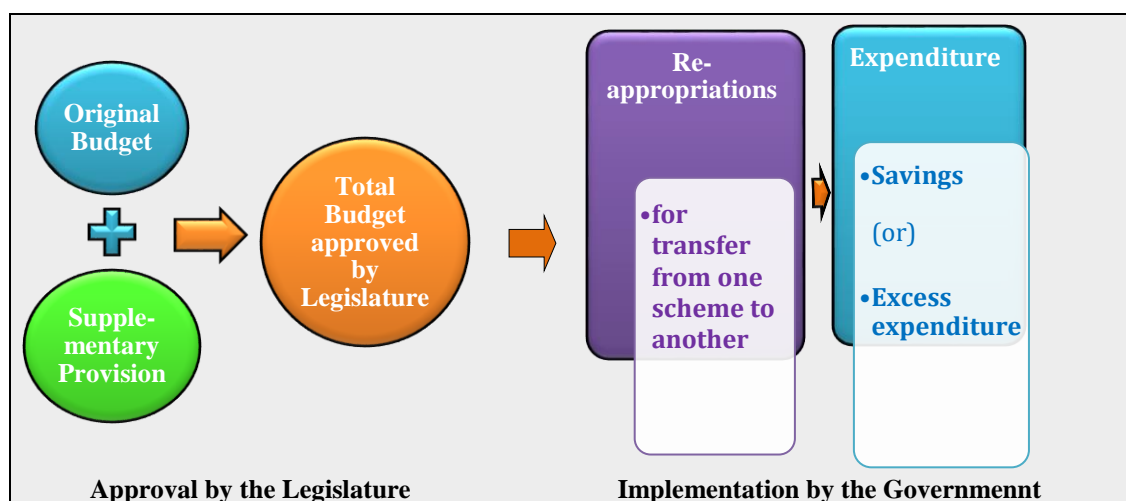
Original Budget

Supplementary Provision

Total Budget approved by Legislature

Re-appropriations

•for transfer from one scheme to another

Expenditure

•Savings

(or)

•Excess expenditure

Approval by the Legislature

Implementation by the Governmennt